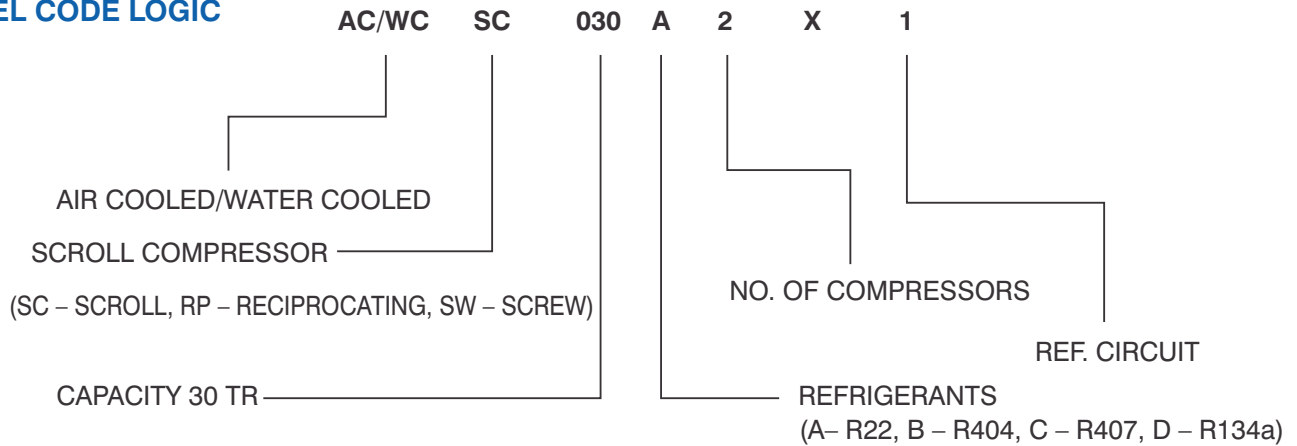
EL CODE LOGIC

AC/WC SC 030 A 2 X 1

AIR COOLED/WATER COOLED

SCROLL COMPRESSOR

(SC – SCROLL, RP – RECIPROCATING, SW – SCREW)

CAPACITY 30 TR

NO. OF COMPRESSORS

REF. CIRCUIT

REFRIGERANTS
(A– R22, B – R404, C – R407, D – R134a)